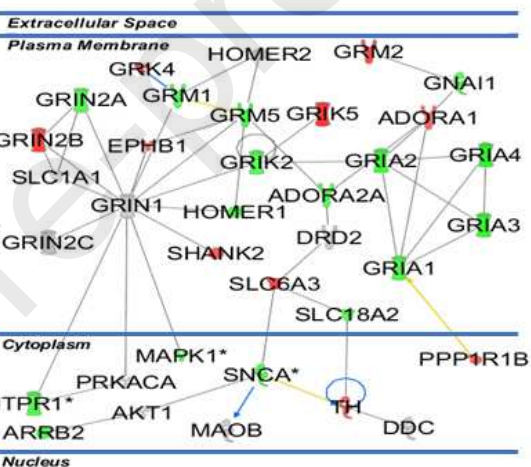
Extracellular Space

Plasma Membrane

GRK4
HOMER2
GRM2
GNAI1
GRIN2A
GRM1
GRM5
GRIK5
ADORA1
GRIN2B
EPHB1
SLC1A1
GRIK2
GRIA2
GRIA4
GRIN1
HOMER1
ADORA2A
GRIA3
GRIN2C
SHANK2
DRD2
GRIA1
SLC6A3
SLC18A2

Cytoplasm

MAPK1*
PPP1R1B
PRKACA
SNCA*
TPR1*
AKT1
TH
ARRB2
MAOB
DDC

Nucleus